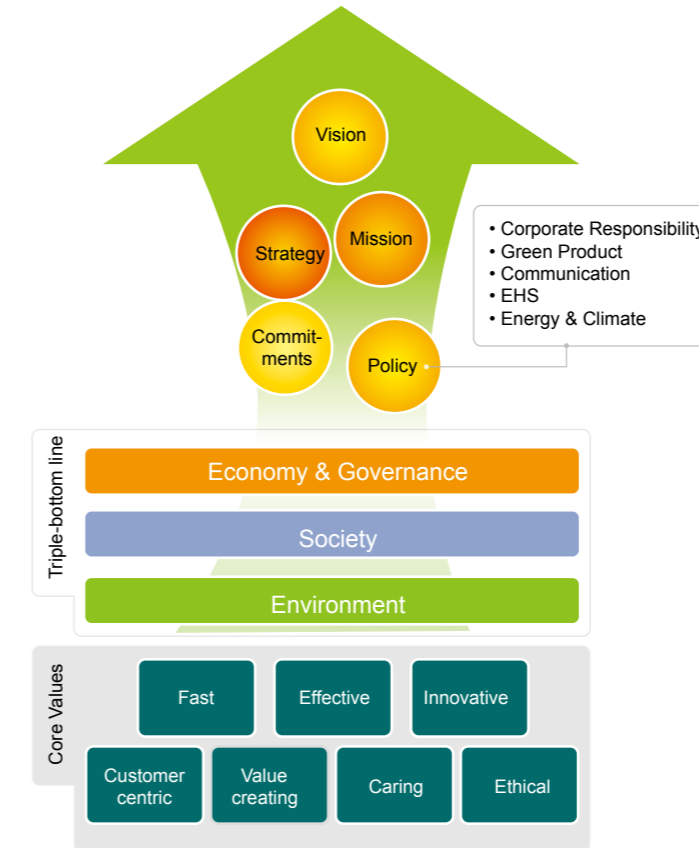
Vision

Strategy

Mission

Commitments

Policy

• Corporate Responsibility
• Green Product
• Communication
• EHS
• Energy & Climate

Triple-bottom line

Economy & Governance

Society

Environment

Core Values

Fast

Effective

Innovative

Customer centric

Value creating

Caring

Ethical